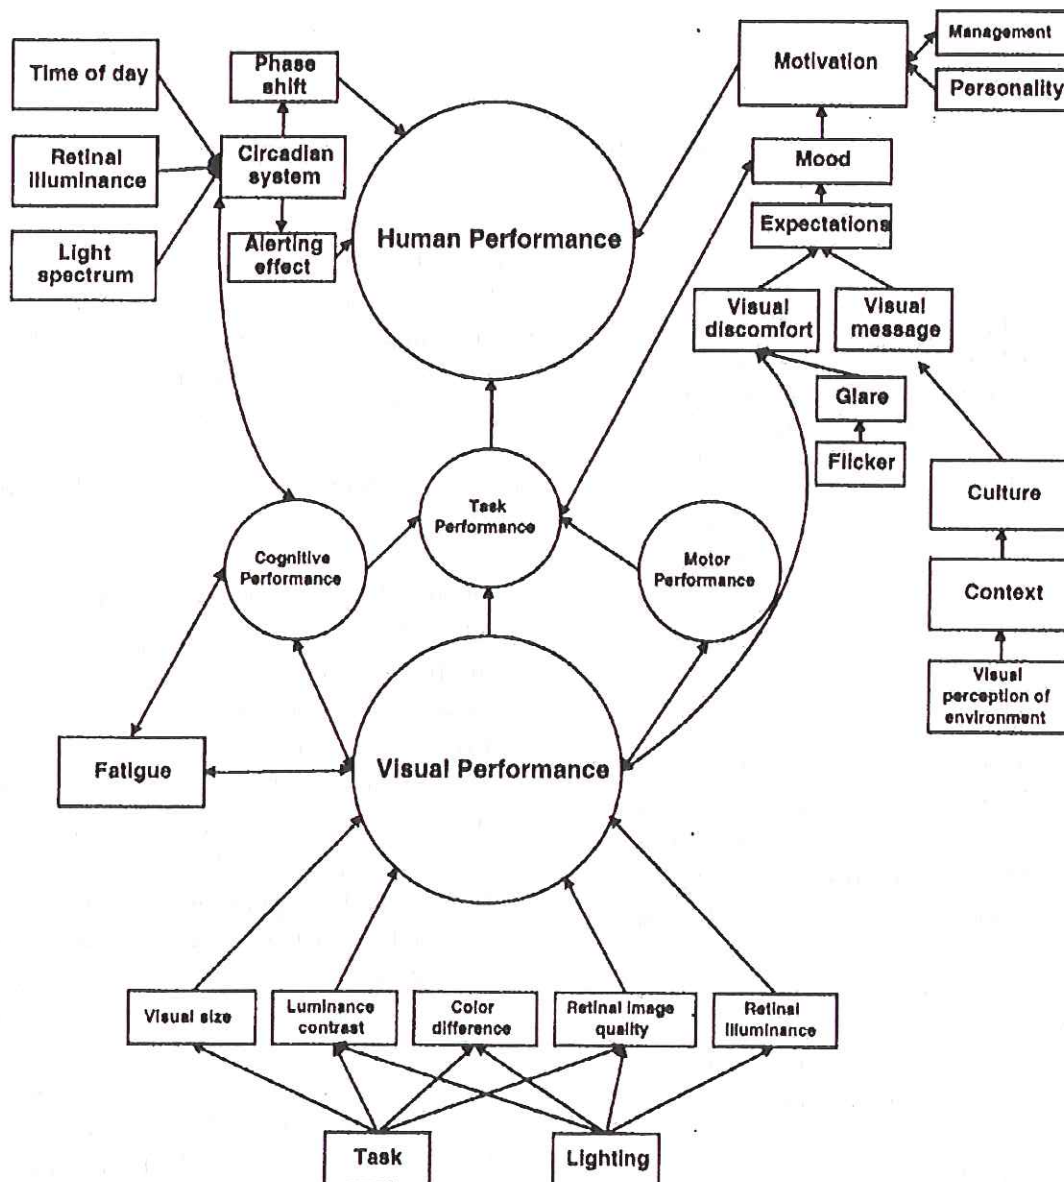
Time of day

Phase shift

Circadian system

Alerting effect

Retinal illuminance

Light spectrum

Human Performance

Motivation

Management

Personality

Mood

Expectations

Visual discomfort

Visual message

Glare

Flicker

Culture

Context

Visual perception of environment

Cognitive Performance

Task Performance

Motor Performance

Fatigue

Visual Performance

Visual size

Luminance contrast

Color difference

Retinal image quality

Retinal illuminance

Task

Lighting